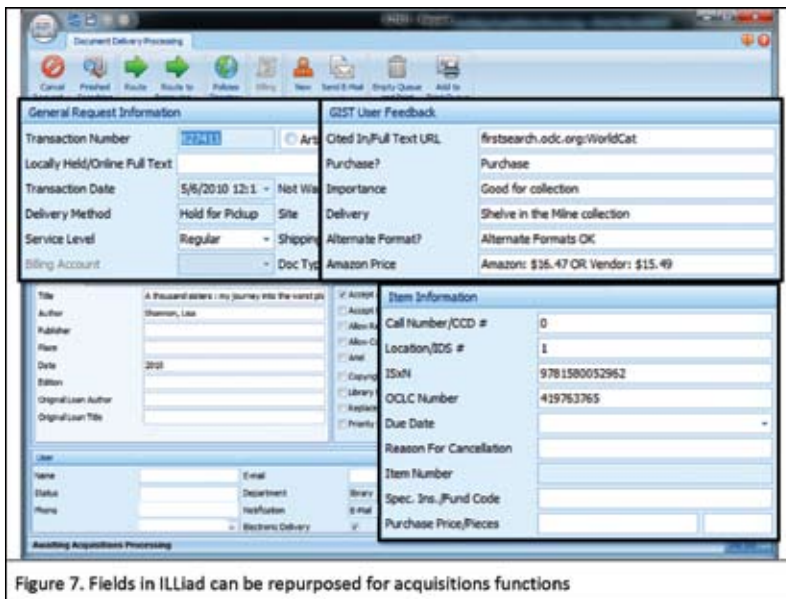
Document Delivery Processing

Cancel Finished Route Route to Policies Billing New Send E-Mail Empty Queue Add to

General Request Information

Transaction Number 127413 Arti

Locally Held/Online Full Text

Transaction Date 5/6/2010 12:1 Not Wa

Delivery Method Hold for Pickup Site

Service Level Regular Shipping

Billing Account Doc Typ

GIST User Feedback

Cited In/Full Text URL firstsearch.oclc.org:WorldCat

Purchase? Purchase

Importance Good for collection

Delivery Shelve in the Milne collection

Alternate Format? Alternate Formats OK

Amazon Price Amazon: $16.47 OR Vendor: $15.49

Title A thousand sisters : my journey into the worst pl

Author Shannon, Lisa

Publisher

Place

Date 2010

Edition

Original Loan Author

Original Loan Title

Accept

Accept

Allow

Allow

Ariel

Copyrig

Library

Replace

Priority

Item Information

Call Number/CCD # 0

Location/IDS # 1

ISxN 9781580052962

OCLC Number 419763765

Due Date

Reason For Cancellation

Item Number

Spec. Ins./Fund Code

Purchase Price/Pieces

User

Name

Status

Phone

E-mail

Department

Notification

Electronic Delivery

Library

E-Mail

Awaiting Acquisitions Processing

Figure 7. Fields in ILLiad can be repurposed for acquisitions functions